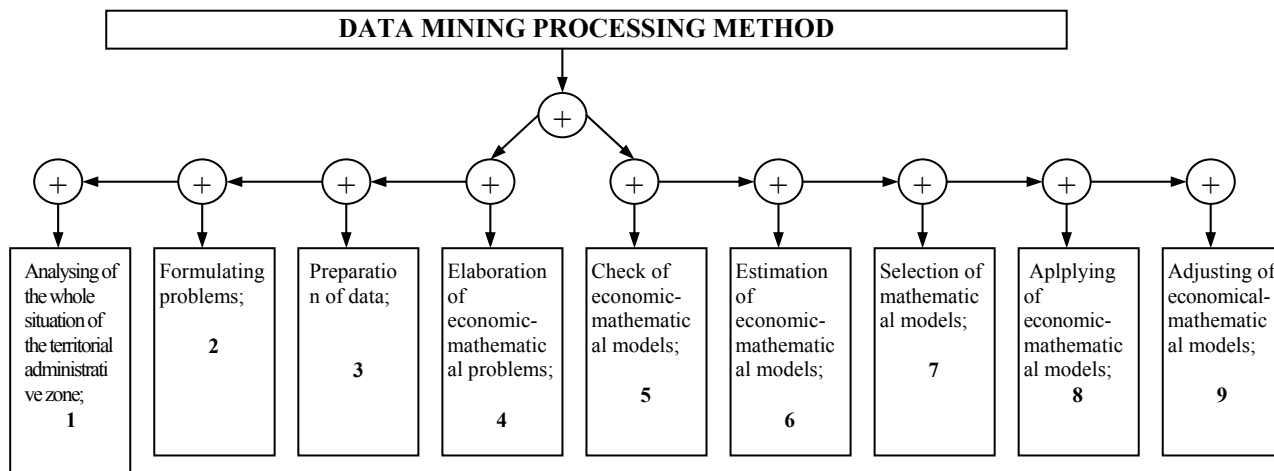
DATA MINING PROCESSING METHOD

+

+

+

+

+

+

+

+

+

+

Analysing of the whole situation of the territorial administrative zone;
1

Formulating problems;
2

Preparation of data;
3

Elaboration of economic-mathematical problems;
4

Check of economic-mathematical models;
5

Estimation of economic-mathematical models;
6

Selection of mathematical models;
7

Aplplying of economic-mathematical models;
8

Adjusting of economical-mathematical models;
9